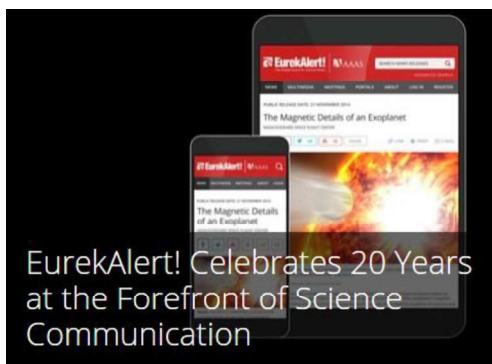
EurekAlert! AAAS

SEARCH NEWS RELEASES

NEWS MULTIMEDIA MEETINGS PORTALS ABOUT LOG IN REGISTER

PUBLIC RELEASE DATE: 27 NOVEMBER 2014

The Magnetic Details of an Exoplanet

EurekAlert! AAAS

The Magnetic Details of an Exoplanet

EurekAlert! Celebrates 20 Years at the Forefront of Science Communication